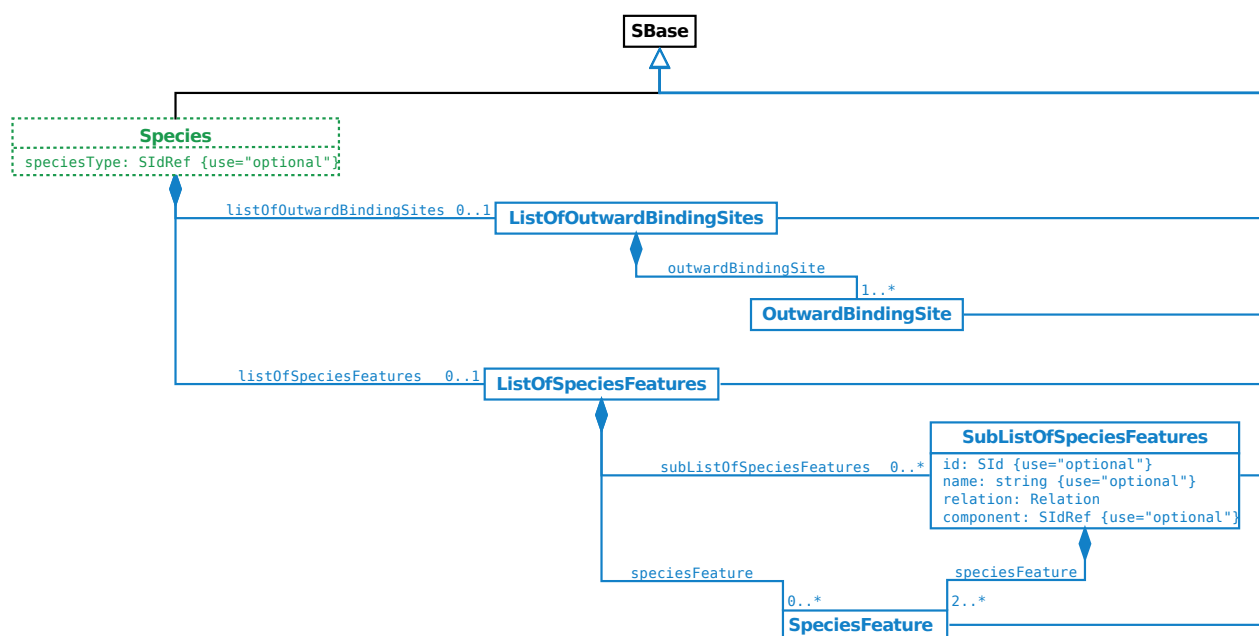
SBase

Species
speciesType: SIdRef {use="optional"}

listOfOutwardBindingSites 0..1
ListOfOutwardBindingSites

outwardBindingSite
1..*
OutwardBindingSite

listOfSpeciesFeatures 0..1
ListOfSpeciesFeatures

subListOfSpeciesFeatures 0..*
SubListOfSpeciesFeatures
id: SId {use="optional"}
name: string {use="optional"}
relation: Relation
component: SIdRef {use="optional"}

speciesFeature
0..*
speciesFeature
2..*
SpeciesFeature